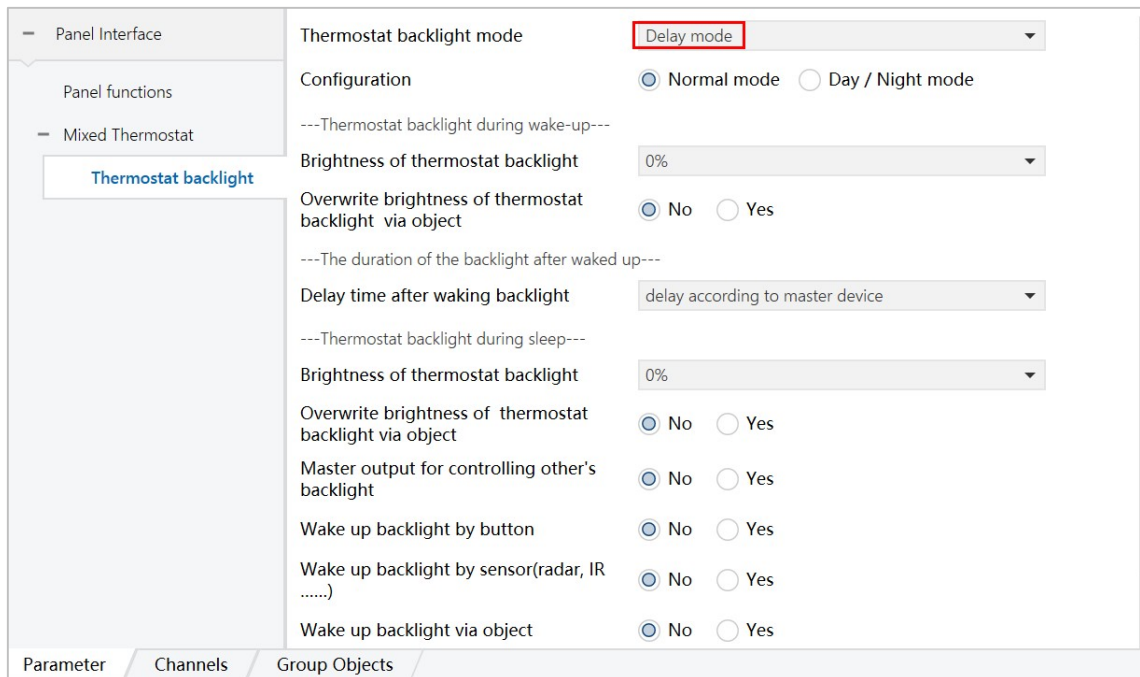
− Panel Interface

Panel functions

− Mixed Thermostat

Thermostat backlight

Thermostat backlight mode | Delay mode

Configuration | Normal mode | Day / Night mode

---Thermostat backlight during wake-up---

Brightness of thermostat backlight | 0%

Overwrite brightness of thermostat backlight via object | No | Yes

---The duration of the backlight after waked up---

Delay time after waking backlight | delay according to master device

---Thermostat backlight during sleep---

Brightness of thermostat backlight | 0%

Overwrite brightness of thermostat backlight via object | No | Yes

Master output for controlling other's backlight | No | Yes

Wake up backlight by button | No | Yes

Wake up backlight by sensor(radar, IR ......) | No | Yes

Wake up backlight via object | No | Yes

Parameter | Channels | Group Objects